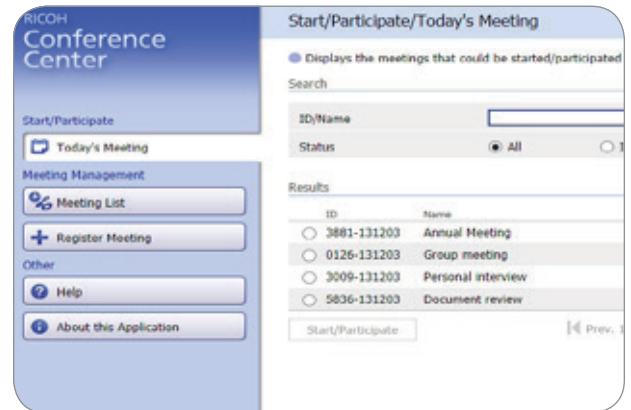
RICOH
Conference Center

Start/Participate
Today's Meeting
Meeting Management
Meeting List
Register Meeting
Other
Help
About this Application

Start/Participate/Today's Meeting

Displays the meetings that could be started/participated

Search

ID/Name

Status
All

Results

| ID | Name |
|---|---|
| 3881-131203 | Annual Meeting |
| 0126-131203 | Group meeting |
| 3009-131203 | Personal interview |
| 5836-131203 | Document review |

Start/Participate

Prev. 1